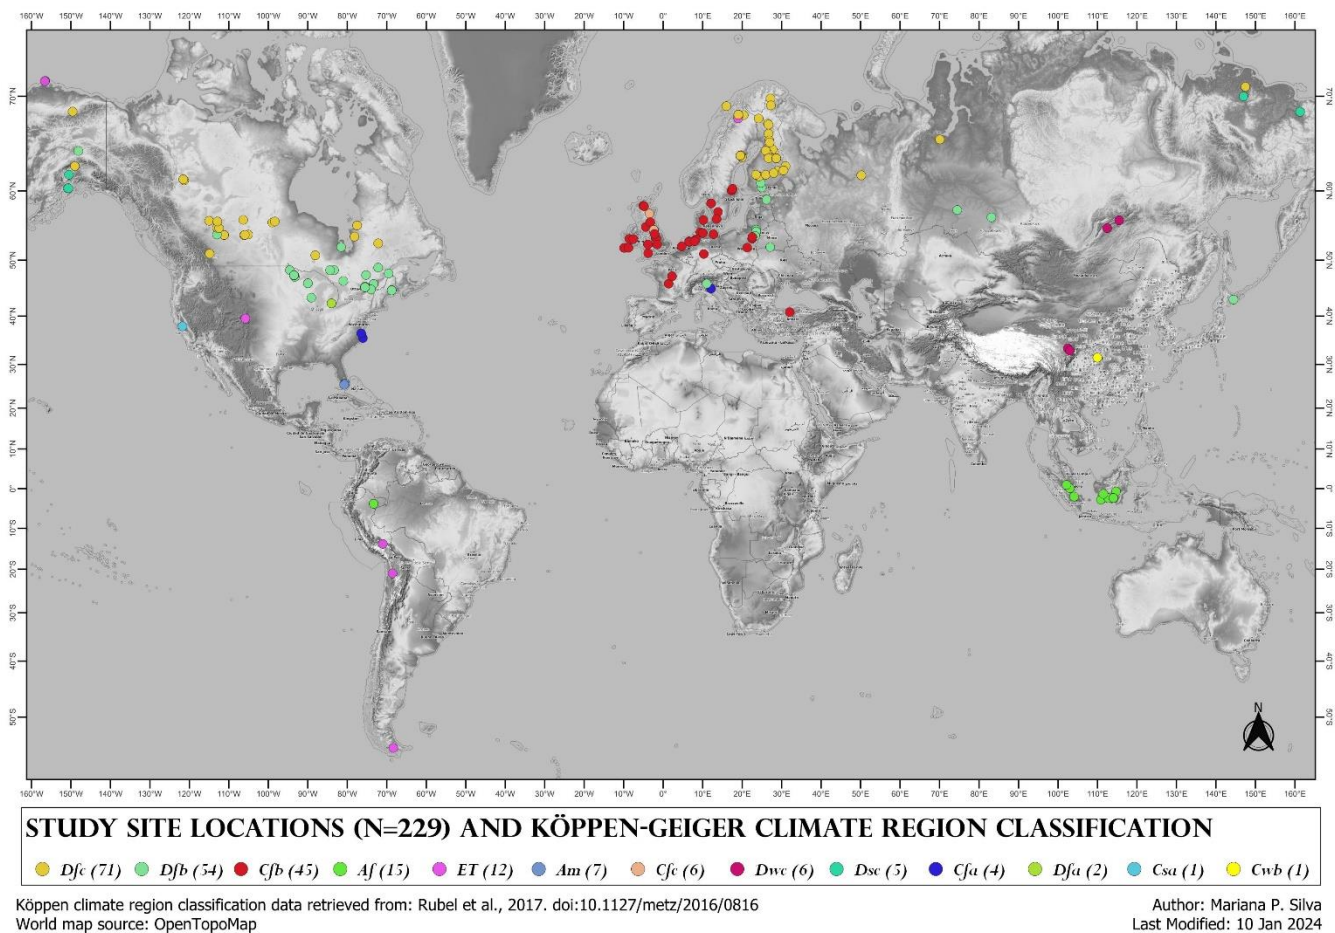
160°W 150°W 140°W 130°W 120°W 110°W 100°W 90°W 80°W 70°W 60°W 50°W 40°W 30°W 20°W 10°W 0° 10°E 20°E 30°E 40°E 50°E 60°E 70°E 80°E 90°E 100°E 110°E 120°E 130°E 140°E 150°E 160°E

70°N 60°N 50°N 40°N 30°N 20°N 10°N 0° 10°S 20°S 30°S 40°S 50°S

N

160°W 150°W 140°W 130°W 120°W 110°W 100°W 90°W 80°W 70°W 60°W 50°W 40°W 30°W 20°W 10°W 0° 10°E 20°E 30°E 40°E 50°E 60°E 70°E 80°E 90°E 100°E 110°E 120°E 130°E 140°E 150°E 160°E

STUDY SITE LOCATIONS (N=229) AND KÖPPEN-GEIGER CLIMATE REGION CLASSIFICATION

Dfc (71) Dfb (54) Cfb (45) Af (15) ET (12) Am (7) Cfc (6) Dwc (6) Dsc (5) Cfa (4) Dfa (2) Csa (1) Cwb (1)

Köppen climate region classification data retrieved from: Rubel et al., 2017. doi:10.1127/metz/2016/0816
World map source: OpenTopoMap

Author: Mariana P. Silva
Last Modified: 10 Jan 2024